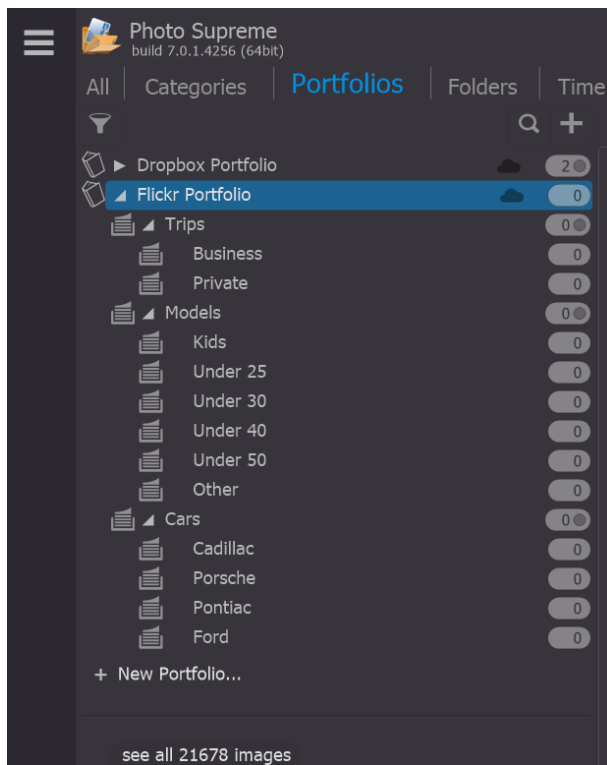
Photo Supreme
build 7.0.1.4256 (64bit)

All | Categories | Portfolios | Folders | Time

Dropbox Portfolio 2
Flickr Portfolio 0
Trips 0
Business 0
Private 0
Models 0
Kids 0
Under 25 0
Under 30 0
Under 40 0
Under 50 0
Other 0
Cars 0
Cadillac 0
Porsche 0
Pontiac 0
Ford 0

+ New Portfolio...

see all 21678 images